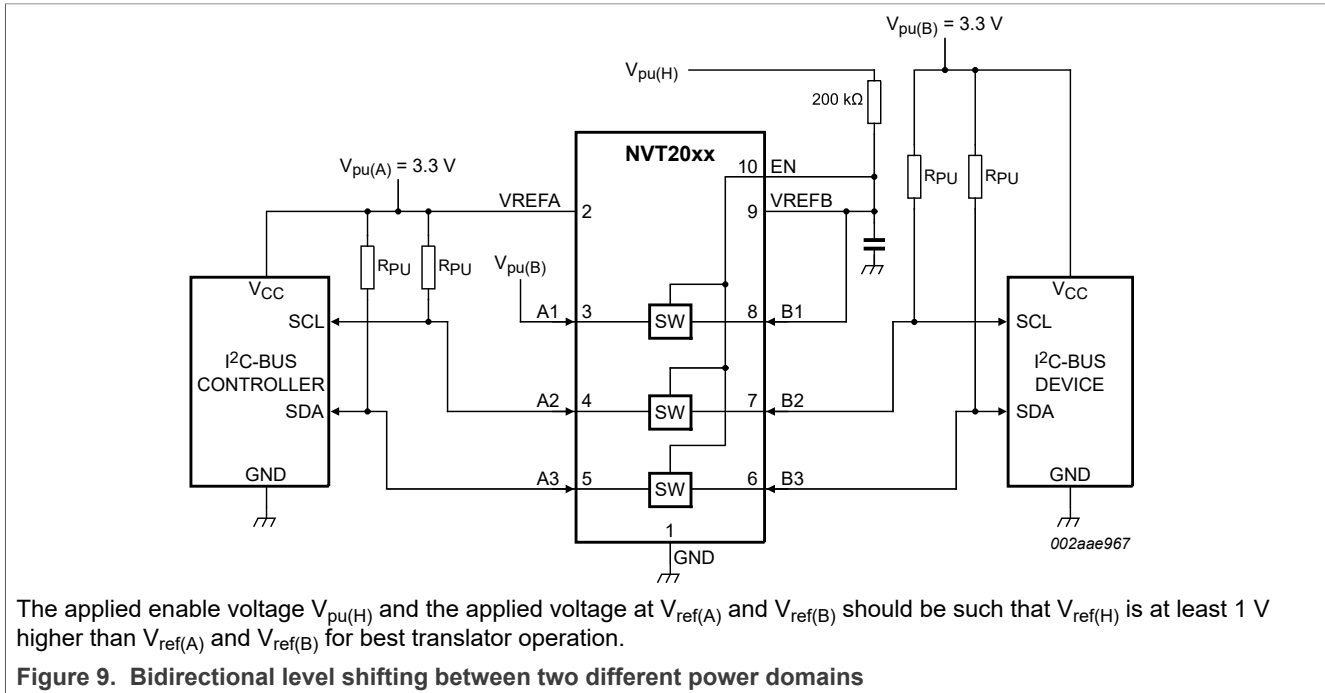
$V_{pu(B)}$ = 3.3 V

$V_{pu(H)}$

200 kΩ

NVT20xx

$V_{pu(A)}$ = 3.3 V

10 EN

VREFA 2

9 VREFB

$R_{PU}$ $R_{PU}$

$R_{PU}$ $R_{PU}$

$V_{pu(B)}$

$V_{CC}$

$V_{CC}$

SCL

A1 3

SW

8 B1

SCL

$I^2C$-BUS CONTROLLER

$I^2C$-BUS DEVICE

A2 4

SW

7 B2

SDA

SDA

GND

GND

A3 5

SW

6 B3

1

GND

002aae967

The applied enable voltage $V_{pu(H)}$ and the applied voltage at $V_{ref(A)}$ and $V_{ref(B)}$ should be such that $V_{ref(H)}$ is at least 1 V higher than $V_{ref(A)}$ and $V_{ref(B)}$ for best translator operation.

Figure 9. Bidirectional level shifting between two different power domains